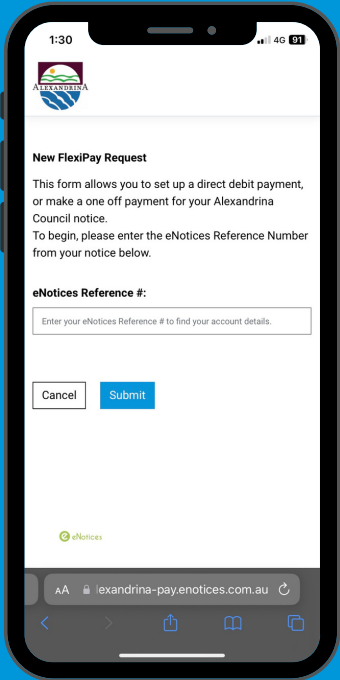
1:30
4G 91

ALEXANDRINA

New FlexiPay Request

This form allows you to set up a direct debit payment, or make a one off payment for your Alexandrina Council notice.
To begin, please enter the eNotices Reference Number from your notice below.

eNotices Reference #:

Enter your eNotices Reference # to find your account details.

Cancel
Submit

eNotices

AA lexandrina-pay.enotices.com.au